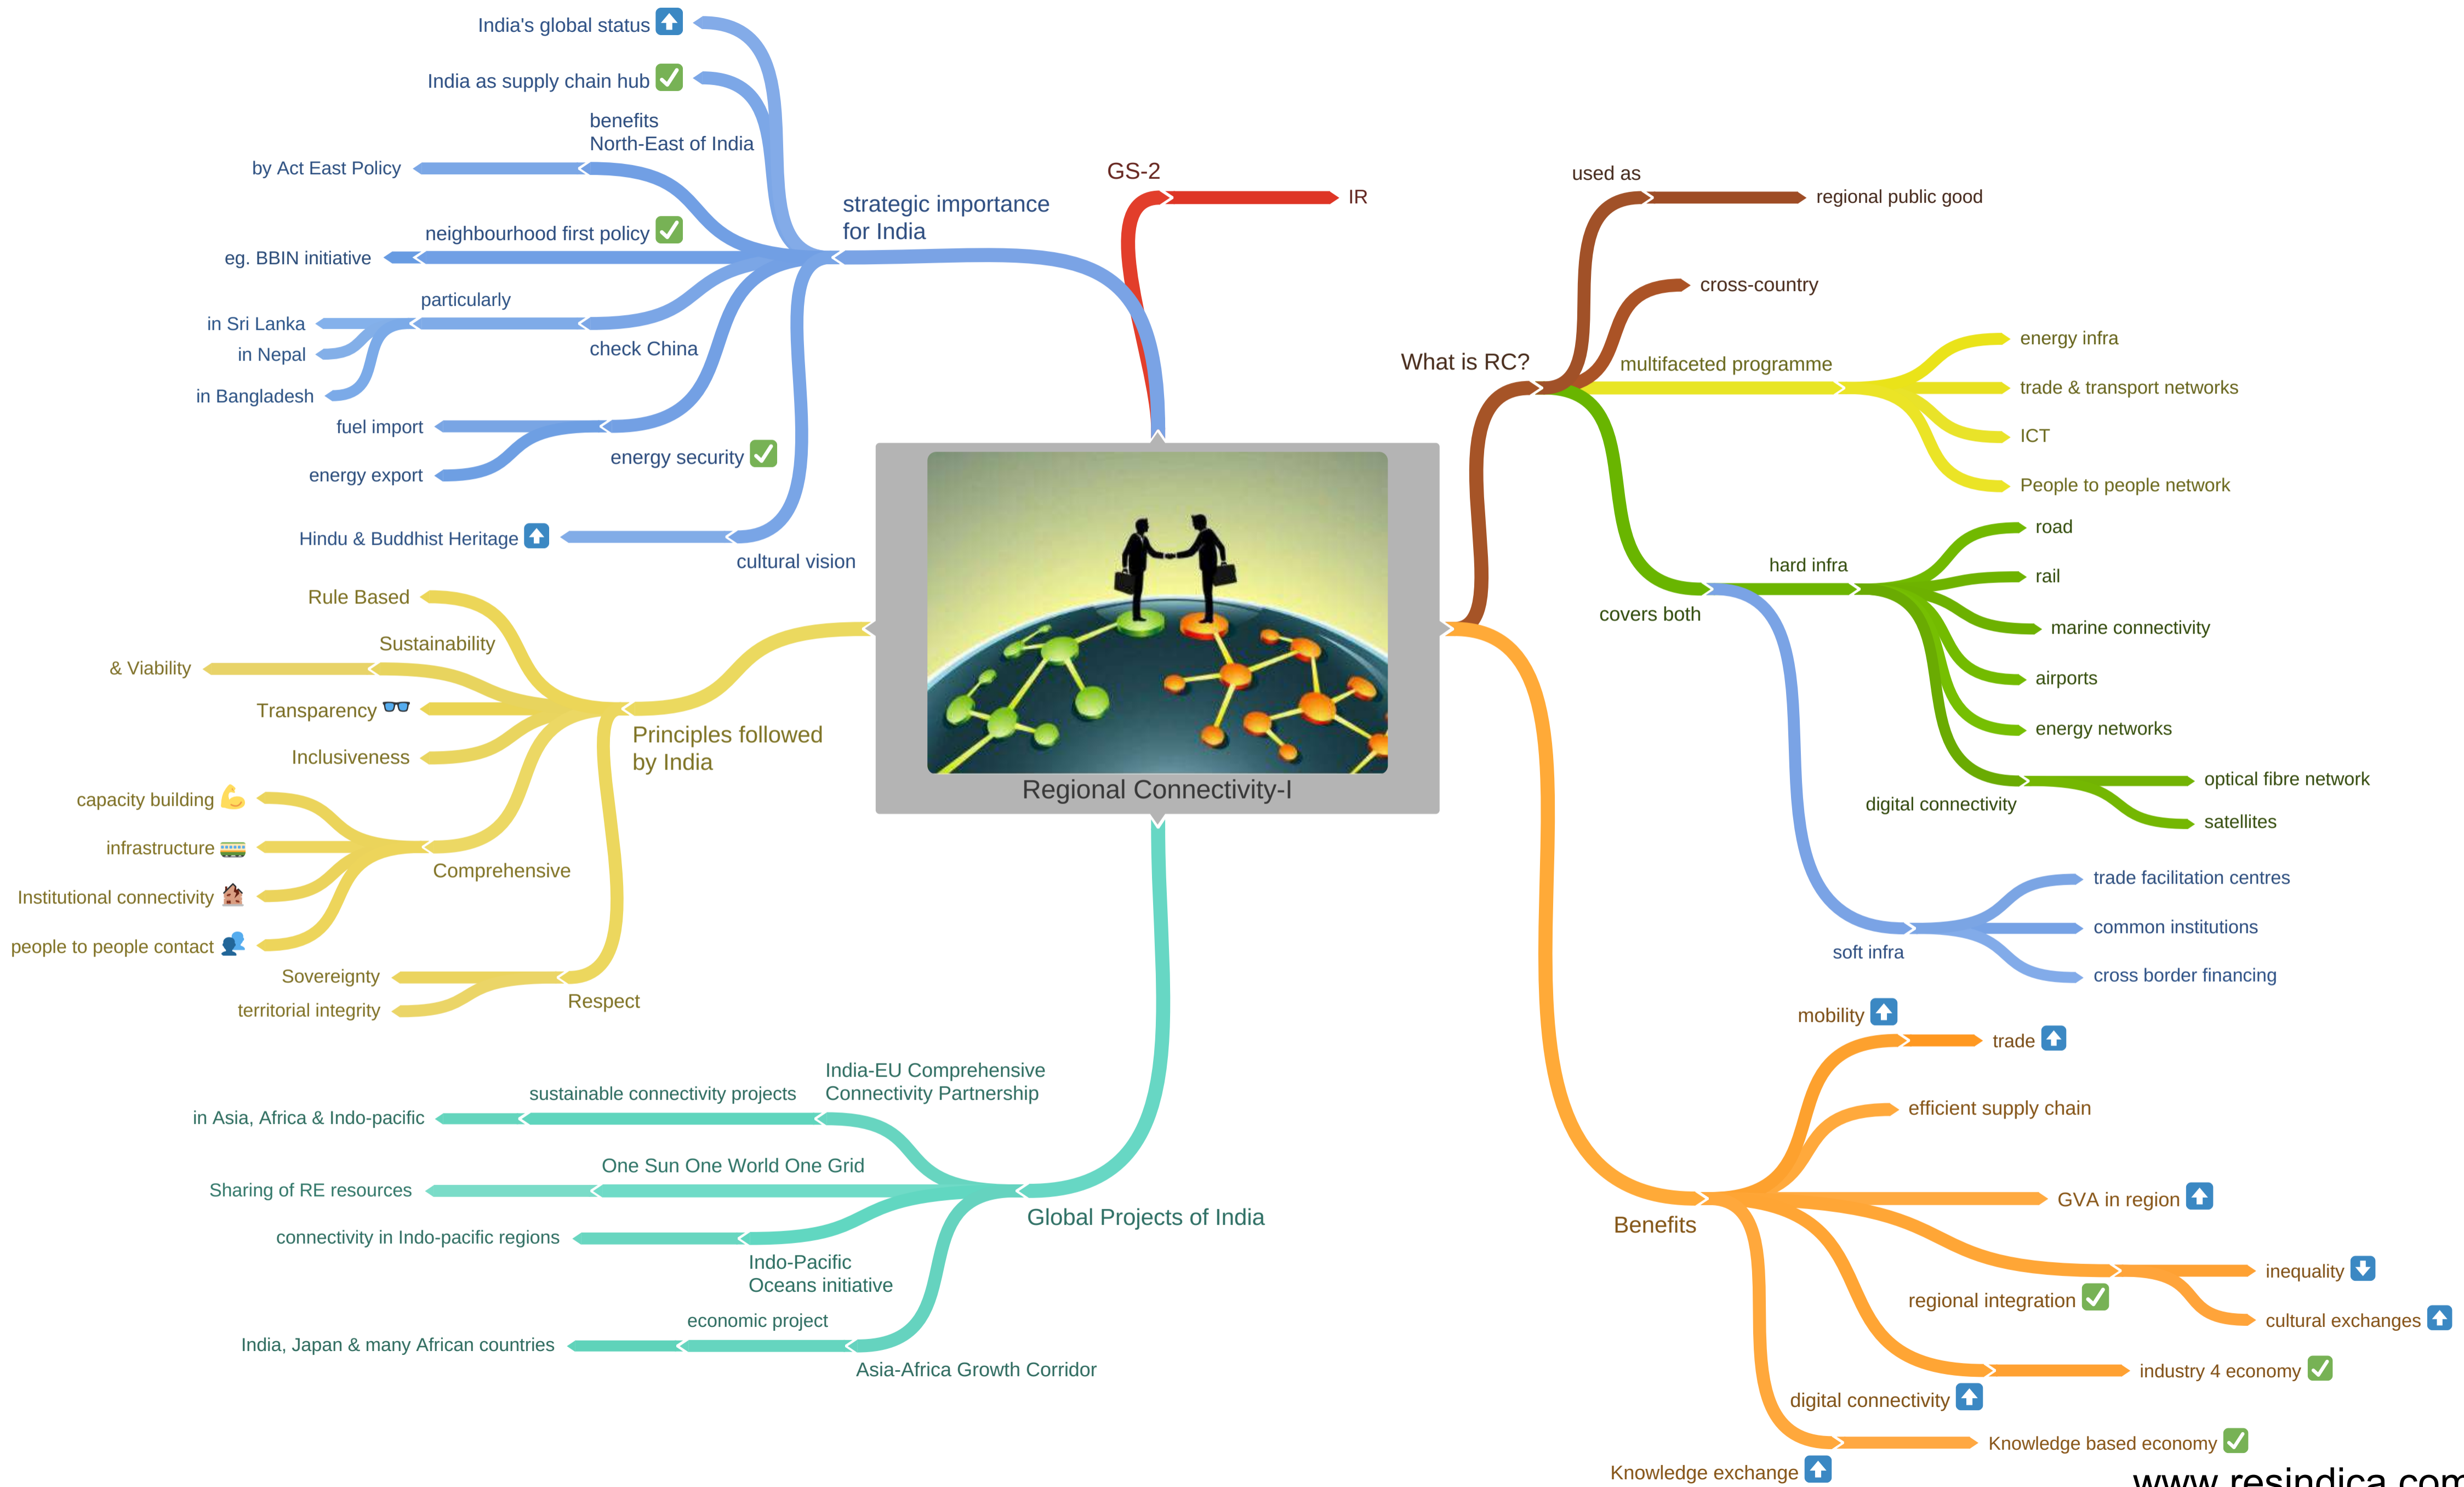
Regional Connectivity-I

GS-2
IR

strategic importance for India
India's global status
India as supply chain hub
benefits North-East of India
by Act East Policy
neighbourhood first policy
eg. BBIN initiative
particularly
in Sri Lanka
in Nepal
in Bangladesh
check China
fuel import
energy export
energy security
Hindu & Buddhist Heritage
cultural vision

Principles followed by India
Rule Based
Sustainability
& Viability
Transparency
Inclusiveness
Comprehensive
capacity building
infrastructure
Institutional connectivity
people to people contact
Respect
Sovereignty
territorial integrity

Global Projects of India
India-EU Comprehensive Connectivity Partnership
sustainable connectivity projects
in Asia, Africa & Indo-pacific
One Sun One World One Grid
Sharing of RE resources
Indo-Pacific Oceans initiative
connectivity in Indo-pacific regions
Asia-Africa Growth Corridor
economic project
India, Japan & many African countries

What is RC?
used as
regional public good
cross-country
multifaceted programme
energy infra
trade & transport networks
ICT
People to people network
covers both
hard infra
road
rail
marine connectivity
airports
energy networks
digital connectivity
optical fibre network
satellites
soft infra
trade facilitation centres
common institutions
cross border financing

Benefits
mobility
trade
efficient supply chain
GVA in region
regional integration
inequality
cultural exchanges
industry 4 economy
digital connectivity
Knowledge based economy
Knowledge exchange

www.resindica.com